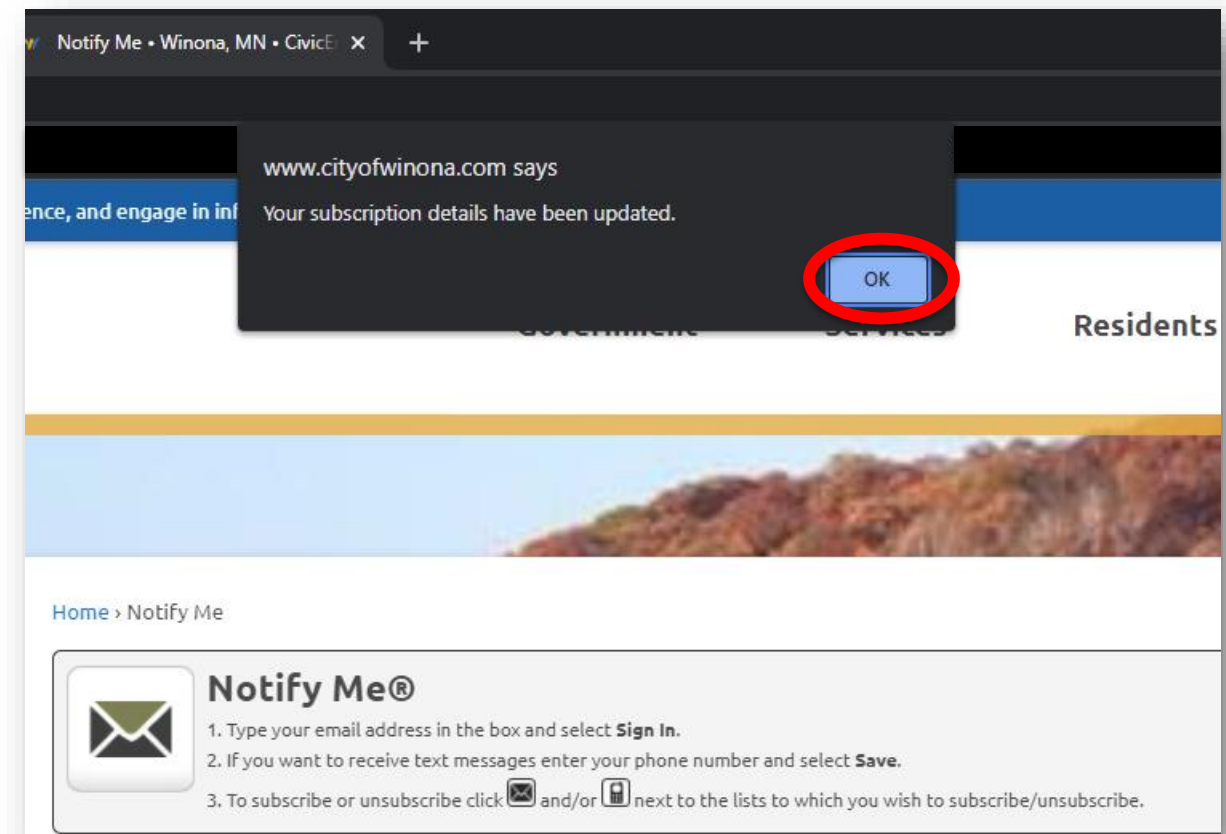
Notify Me • Winona, MN • CivicE ×
+

www.cityofwinona.com says

Your subscription details have been updated.

OK

ence, and engage in inf

Residents

Home › Notify Me

Notify Me®

1. Type your email address in the box and select **Sign In**.

2. If you want to receive text messages enter your phone number and select **Save**.

3. To subscribe or unsubscribe click and/or next to the lists to which you wish to subscribe/unsubscribe.